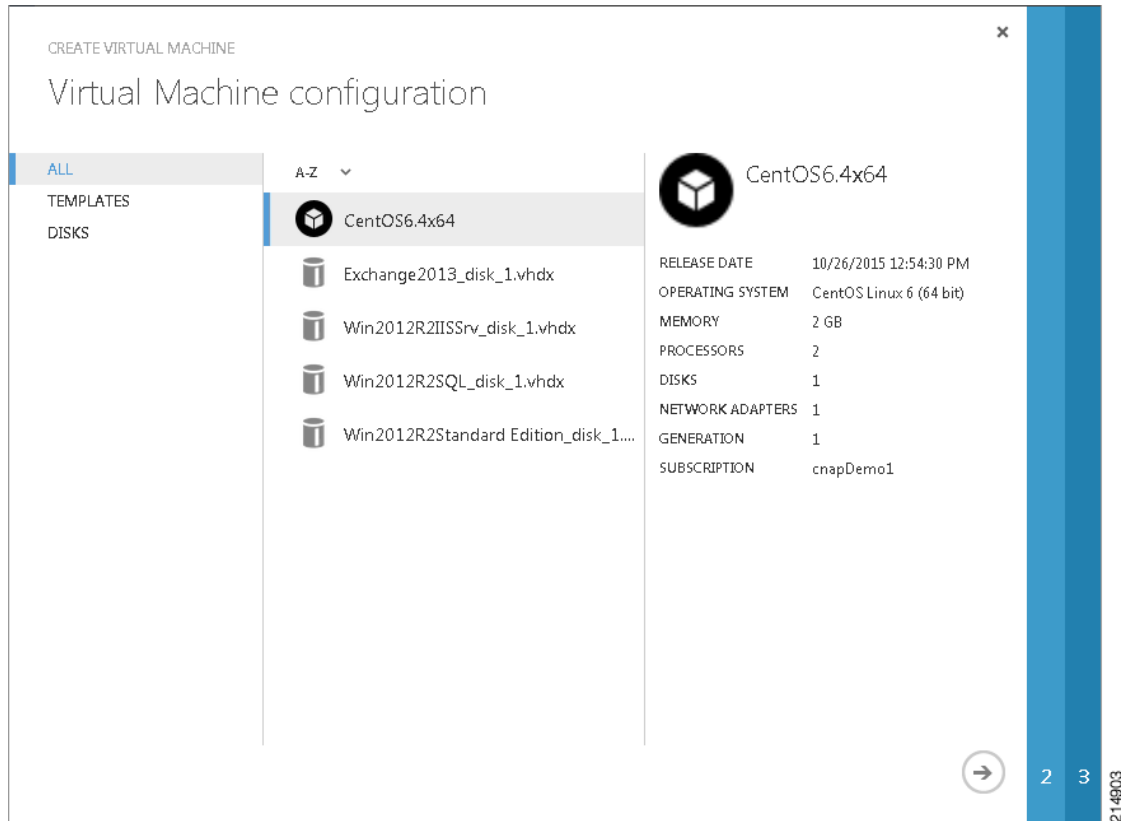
CREATE VIRTUAL MACHINE

Virtual Machine configuration

×

ALL
TEMPLATES
DISKS

A-Z

CentOS6.4x64
Exchange2013_disk_1.vhdx
Win2012R2IISSrv_disk_1.vhdx
Win2012R2SQL_disk_1.vhdx
Win2012R2Standard Edition_disk_1....

CentOS6.4x64

| | |
|---|---|
| RELEASE DATE | 10/26/2015 12:54:30 PM |
| OPERATING SYSTEM | CentOS Linux 6 (64 bit) |
| MEMORY | 2 GB |
| PROCESSORS | 2 |
| DISKS | 1 |
| NETWORK ADAPTERS | 1 |
| GENERATION | 1 |
| SUBSCRIPTION | cnapDemo1 |

2 3

214903